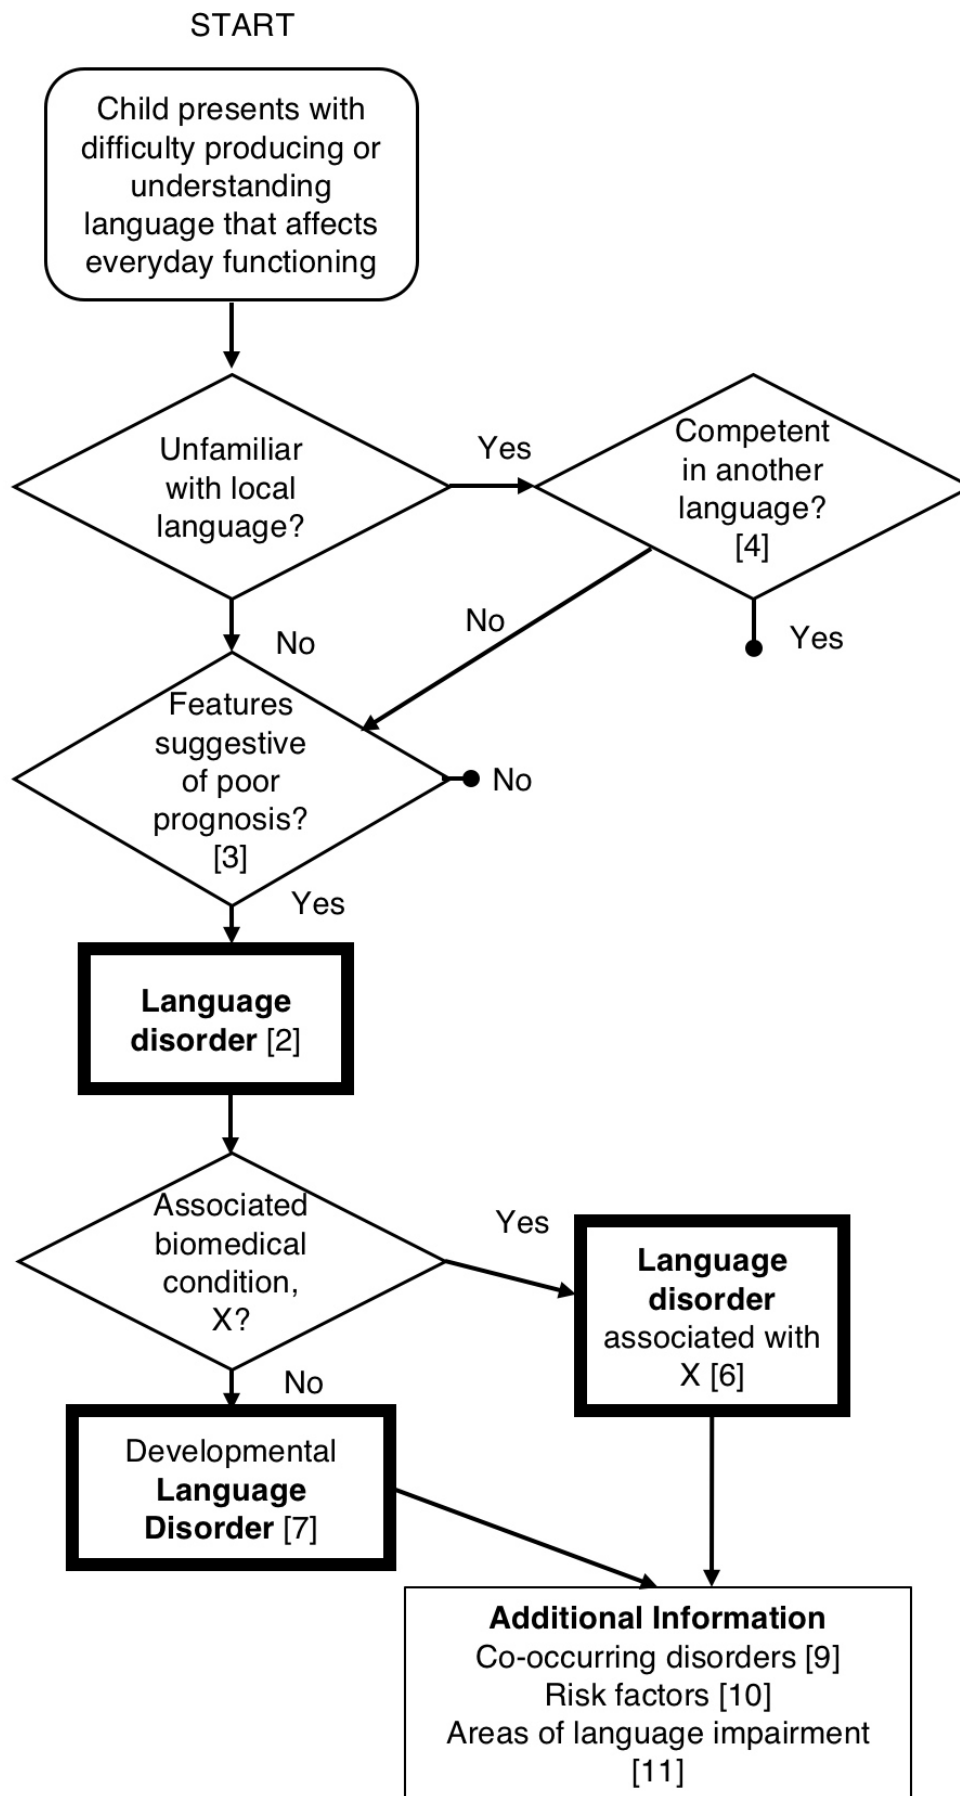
START

Child presents with difficulty producing or understanding language that affects everyday functioning

Unfamiliar with local language?

Yes

Competent in another language? [4]

Yes

No

No

Features suggestive of poor prognosis? [3]

No

Yes

**Language disorder** [2]

Associated biomedical condition, X?

Yes

**Language disorder** associated with X [6]

No

Developmental **Language Disorder** [7]

**Additional Information**
Co-occurring disorders [9]
Risk factors [10]
Areas of language impairment [11]